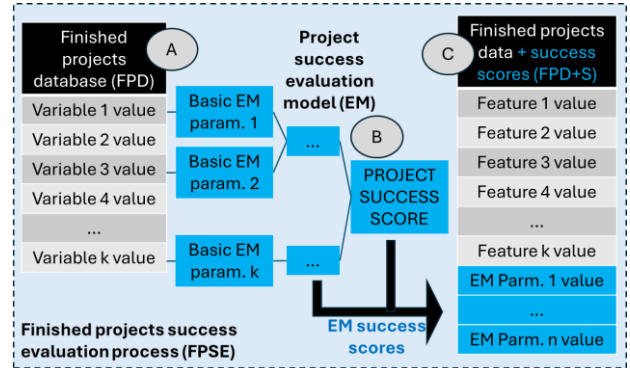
Finished projects database (FPD)

A

Variable 1 value

Variable 2 value

Variable 3 value

Variable 4 value

...

Variable k value

Basic EM param. 1

Basic EM param. 2

Basic EM param. k

Project success evaluation model (EM)

...

...

B

PROJECT SUCCESS SCORE

EM success scores

Finished projects data + success scores (FPD+S)

C

Feature 1 value

Feature 2 value

Feature 3 value

Feature 4 value

...

Feature k value

EM Parm. 1 value

...

EM Parm. n value

Finished projects success evaluation process (FPSE)